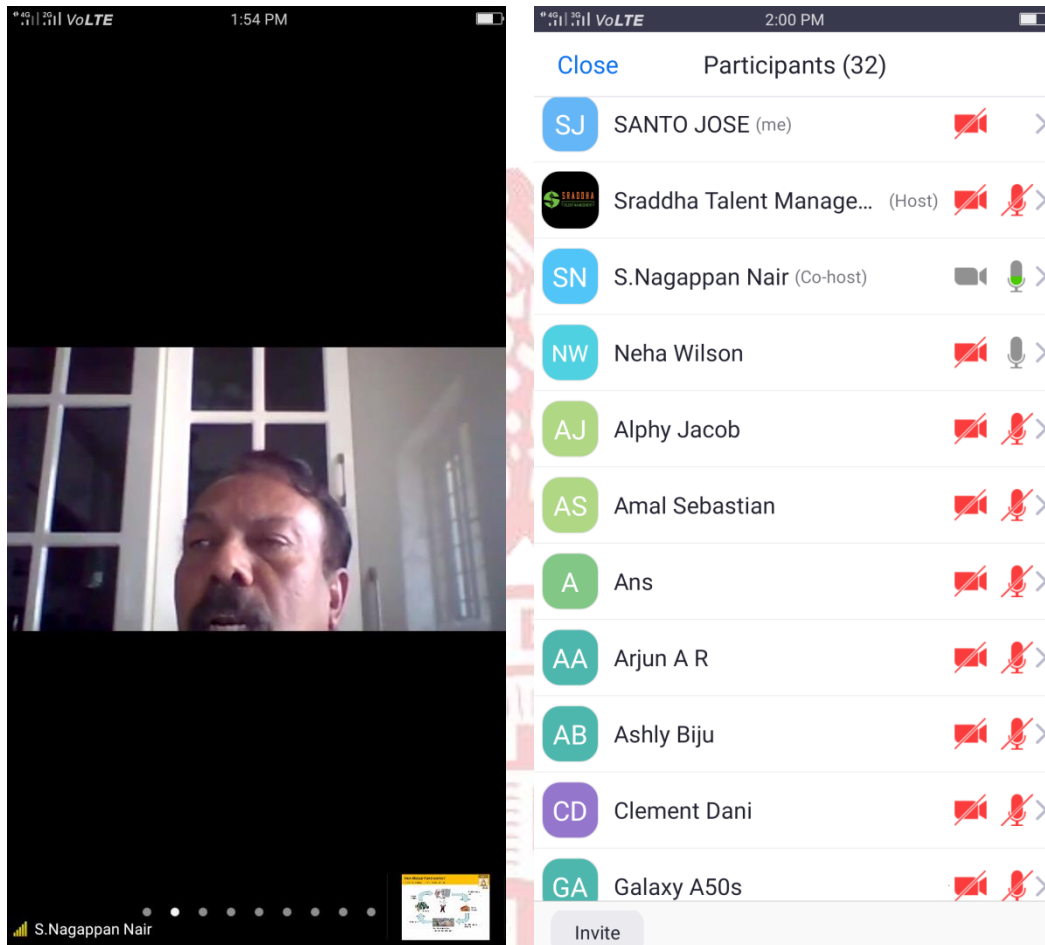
4G 2G VoLTE 1:54 PM

S.Nagappan Nair

4G 2G VoLTE 2:00 PM

Close Participants (32)

SJ SANTO JOSE (me)

SRADDHA Sraddha Talent Manage... (Host)

SN S.Nagappan Nair (Co-host)

NW Neha Wilson

AJ Alphy Jacob

AS Amal Sebastian

A Ans

AA Arjun A R

AB Ashly Biju

CD Clement Dani

GA Galaxy A50s

Invite